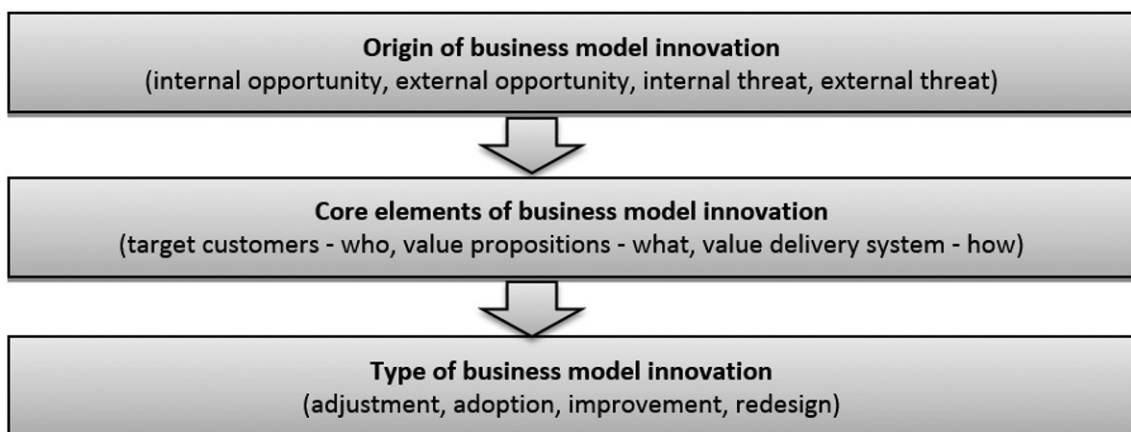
Origin of business model innovation
(internal opportunity, external opportunity, internal threat, external threat)

Core elements of business model innovation
(target customers - who, value propositions - what, value delivery system - how)

Type of business model innovation
(adjustment, adoption, improvement, redesign)